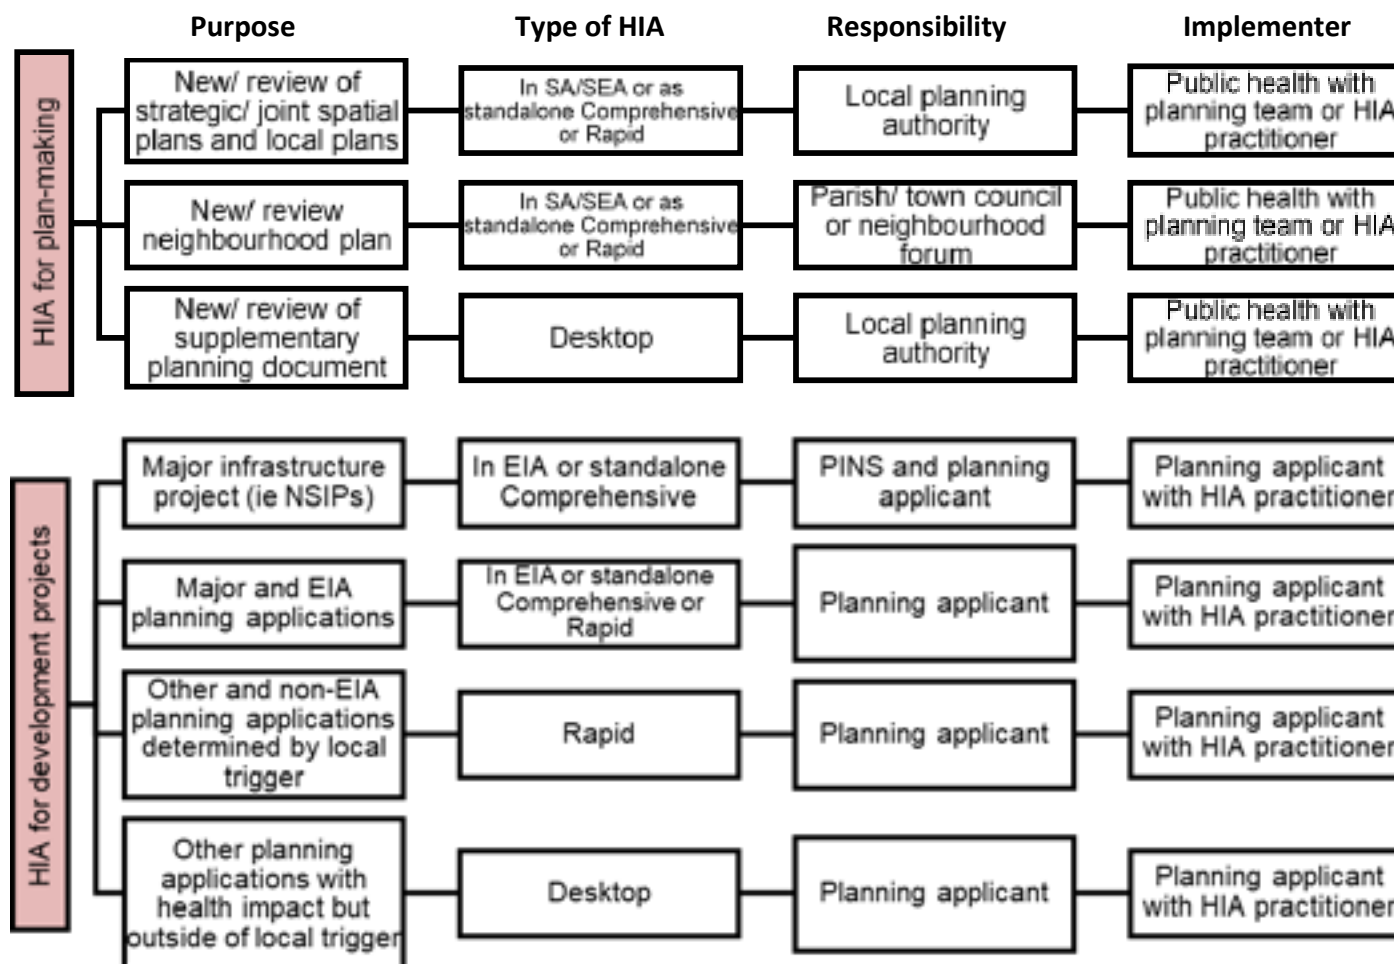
Purpose

Type of HIA

Responsibility

Implementer

HIA for plan-making

New/ review of strategic/ joint spatial plans and local plans

In SA/SEA or as standalone Comprehensive or Rapid

Local planning authority

Public health with planning team or HIA practitioner

New/ review neighbourhood plan

In SA/SEA or as standalone Comprehensive or Rapid

Parish/ town council or neighbourhood forum

Public health with planning team or HIA practitioner

New/ review of supplementary planning document

Desktop

Local planning authority

Public health with planning team or HIA practitioner

HIA for development projects

Major infrastructure project (ie NSIPs)

In EIA or standalone Comprehensive

PINS and planning applicant

Planning applicant with HIA practitioner

Major and EIA planning applications

In EIA or standalone Comprehensive or Rapid

Planning applicant

Planning applicant with HIA practitioner

Other and non-EIA planning applications determined by local trigger

Rapid

Planning applicant

Planning applicant with HIA practitioner

Other planning applications with health impact but outside of local trigger

Desktop

Planning applicant

Planning applicant with HIA practitioner